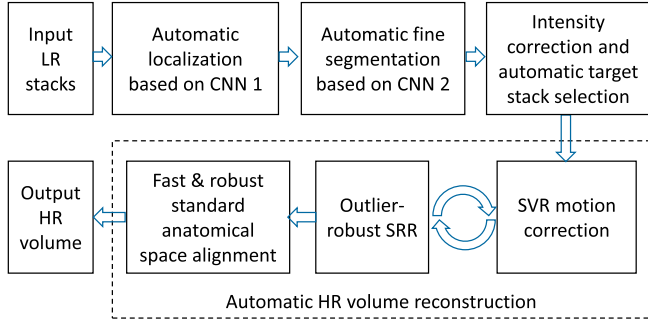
Input LR stacks

Automatic localization based on CNN 1

Automatic fine segmentation based on CNN 2

Intensity correction and automatic target stack selection

SVR motion correction

Outlier-robust SRR

Fast & robust standard anatomical space alignment

Output HR volume

Automatic HR volume reconstruction